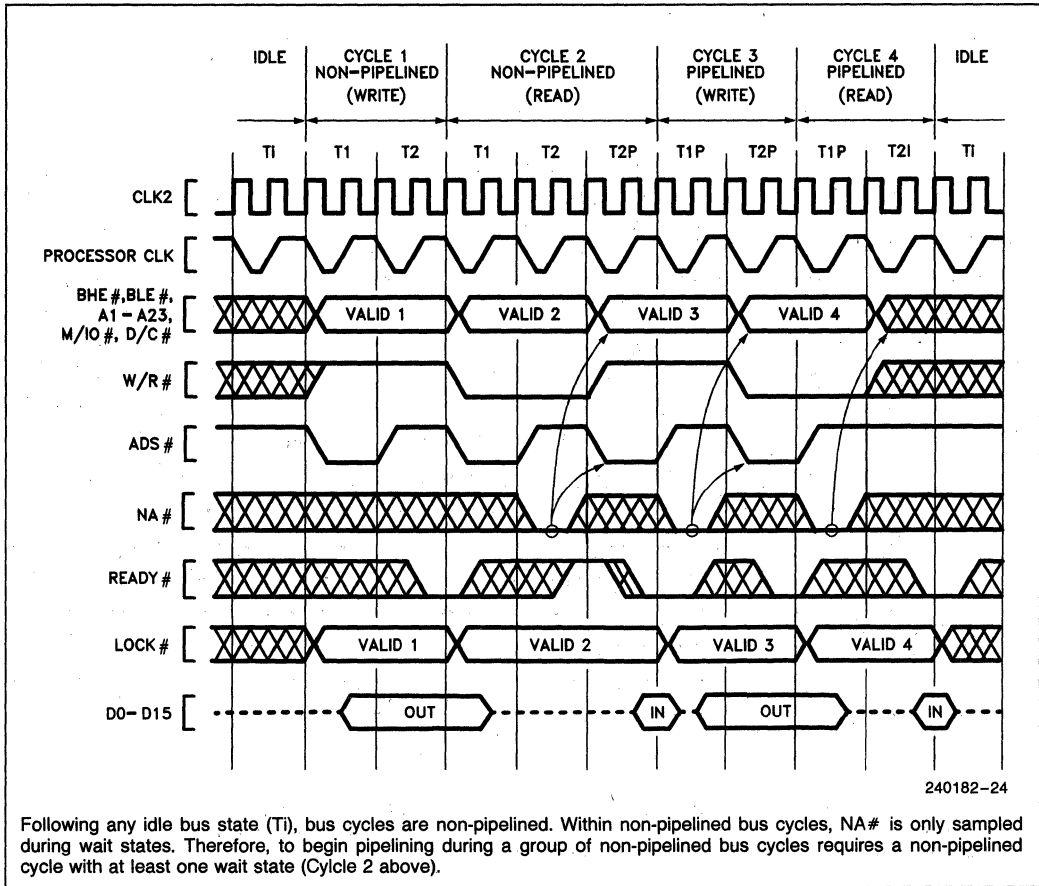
IDLE

CYCLE 1 NON-PIPELINED (WRITE)

CYCLE 2 NON-PIPELINED (READ)

CYCLE 3 PIPELINED (WRITE)

CYCLE 4 PIPELINED (READ)

IDLE

Ti T1 T2 T1 T2 T2P T1P T2P T1P T2I Ti

CLK2

PROCESSOR CLK

BHE#, BLE#, A1 – A23, M/IO#, D/C#

VALID 1 VALID 2 VALID 3 VALID 4

W/R#

ADS#

NA#

READY#

LOCK#

VALID 1 VALID 2 VALID 3 VALID 4

D0 – D15

OUT IN OUT IN

240182–24

Following any idle bus state (Ti), bus cycles are non-pipelined. Within non-pipelined bus cycles, NA# is only sampled during wait states. Therefore, to begin pipelining during a group of non-pipelined bus cycles requires a non-pipelined cycle with at least one wait state (Cylcle 2 above).